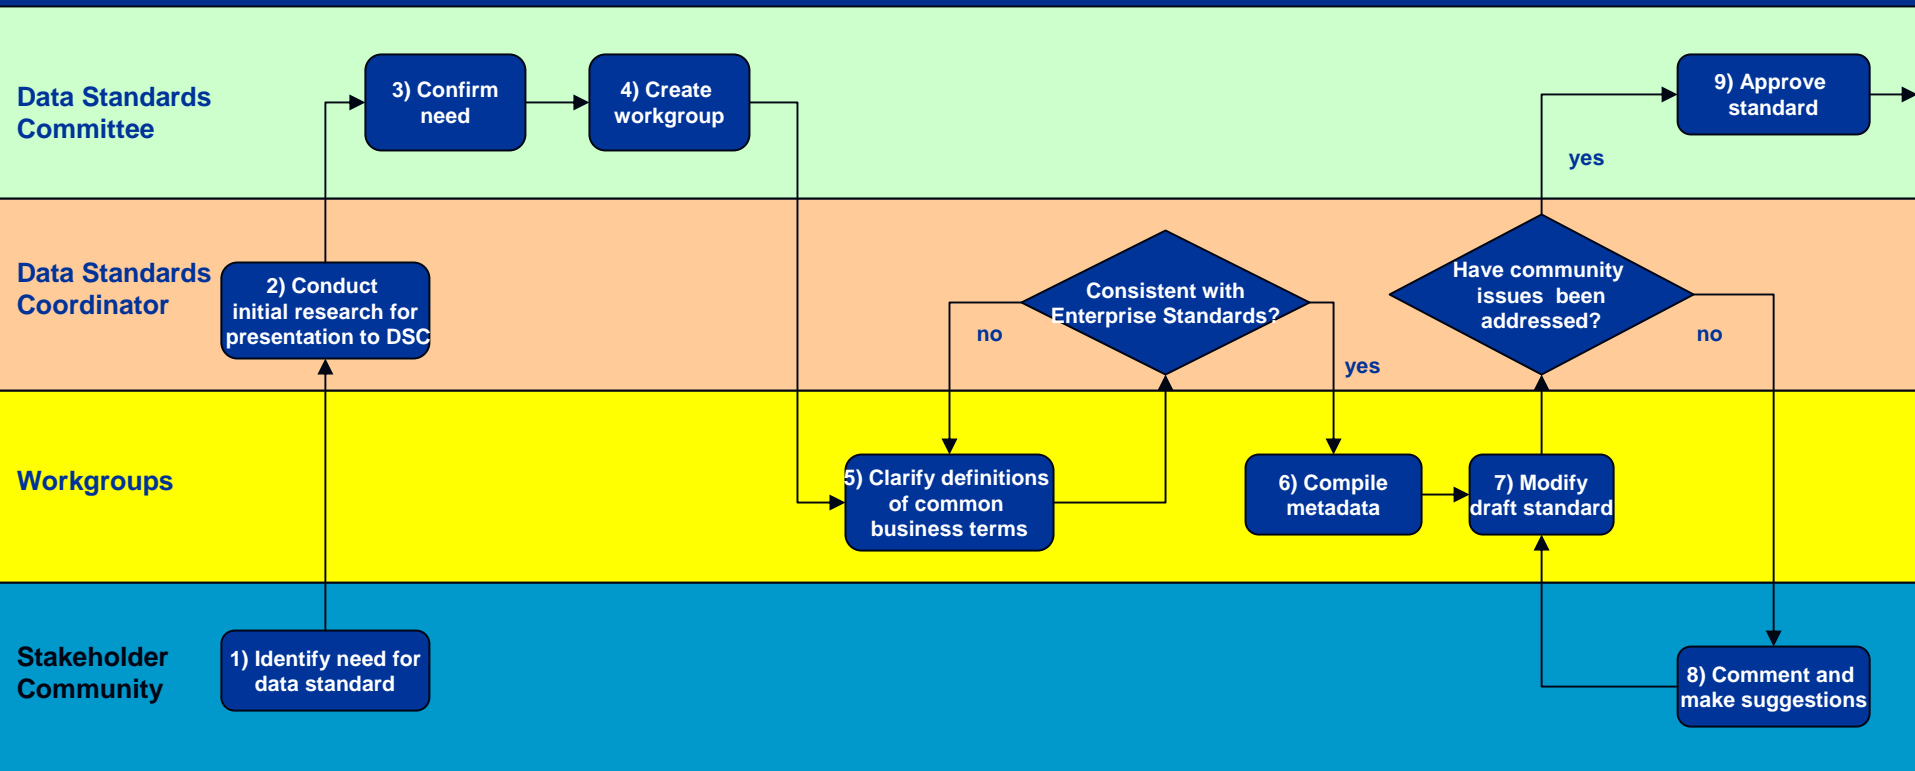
Data Standards Committee

3) Confirm need

4) Create workgroup

9) Approve standard

yes

Data Standards Coordinator

2) Conduct initial research for presentation to DSC

Consistent with Enterprise Standards?

no

yes

Have community issues been addressed?

no

Workgroups

5) Clarify definitions of common business terms

6) Compile metadata

7) Modify draft standard

Stakeholder Community

1) Identify need for data standard

8) Comment and make suggestions